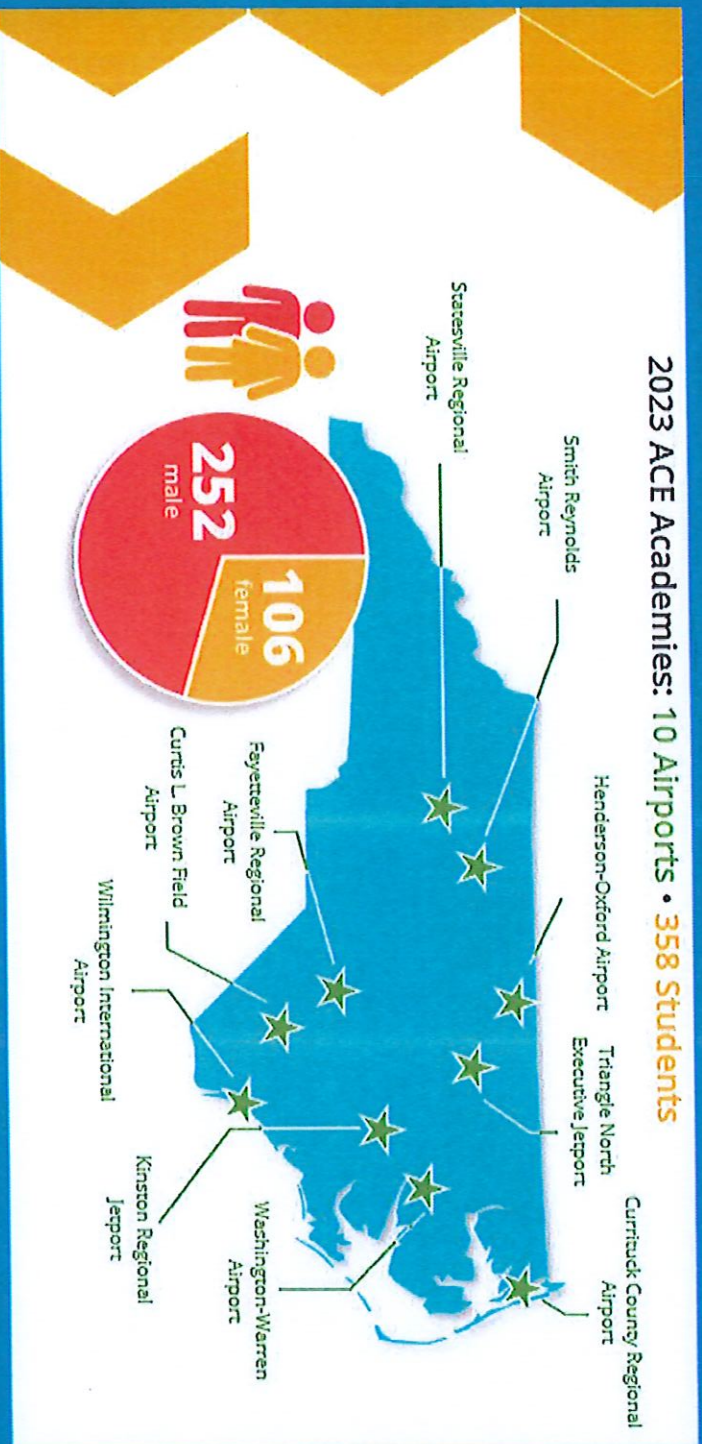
2023 ACE Academies: 10 Airports • 358 Students

Statesville Regional Airport

Smith Reynolds Airport

Henderson-Oxford Airport

Triangle North Executive Jetport

Currituck County Regional Airport

Fayetteville Regional Airport

Curtis L. Brown Field Airport

Wilmington International Airport

Kinston Regional Jetport

Washington-Warren Airport

252
male

106
female